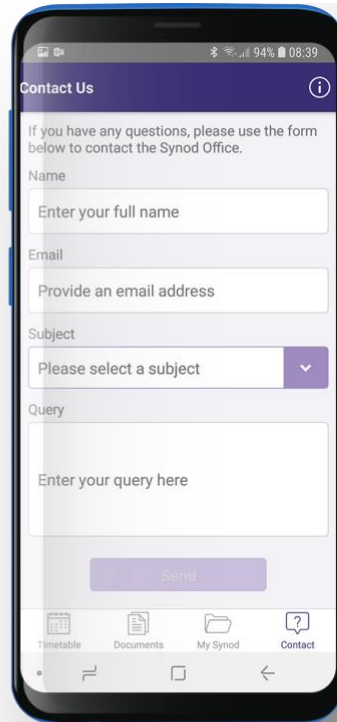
94% 08:39

Contact Us

If you have any questions, please use the form below to contact the Synod Office.

Name

Enter your full name

Email

Provide an email address

Subject

Please select a subject

Query

Enter your query here

Send

Timetable Documents My Synod Contact